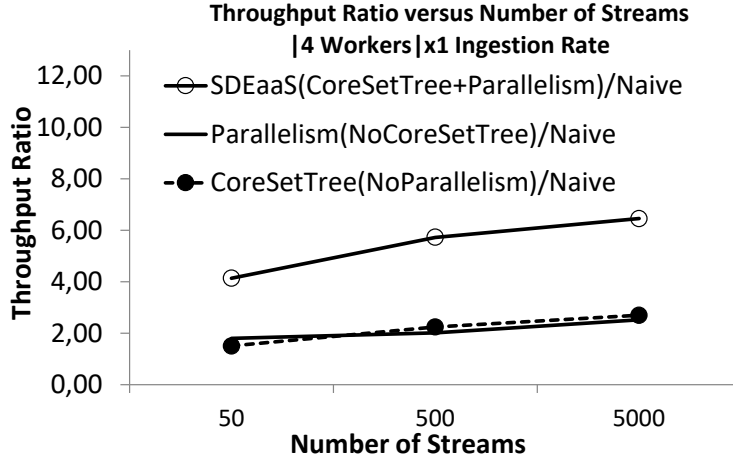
Throughput Ratio versus Number of Streams
|4 Workers|x1 Ingestion Rate

SDEaaS(CoreSetTree+Parallelism)/Naive
Parallelism(NoCoreSetTree)/Naive
CoreSetTree(NoParallelism)/Naive

Throughput Ratio

12,00
10,00
8,00
6,00
4,00
2,00
0,00

50
500
5000

Number of Streams